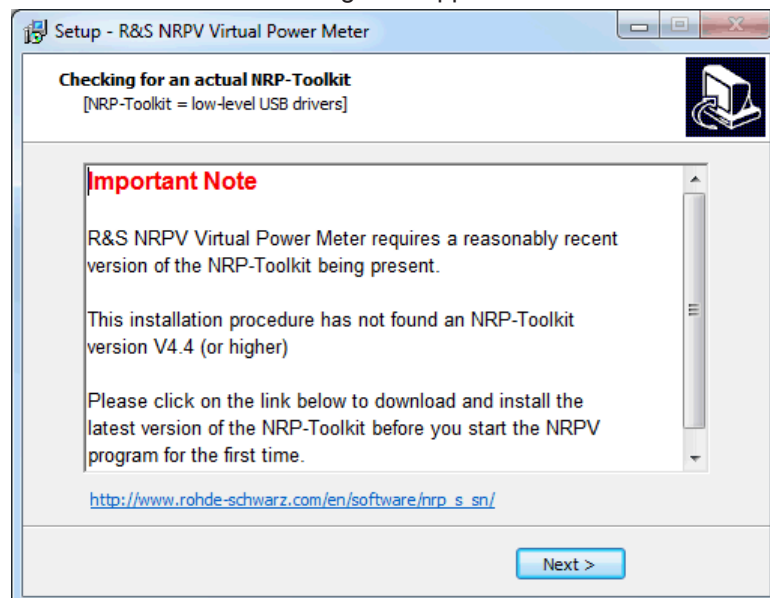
Setup - R&S NRPV Virtual Power Meter

Checking for an actual NRP-Toolkit
[NRP-Toolkit = low-level USB drivers]

Important Note

R&S NRPV Virtual Power Meter requires a reasonably recent version of the NRP-Toolkit being present.

This installation procedure has not found an NRP-Toolkit version V4.4 (or higher)

Please click on the link below to download and install the latest version of the NRP-Toolkit before you start the NRPV program for the first time.

http://www.rohde-schwarz.com/en/software/nrp_s_sn/

Next >